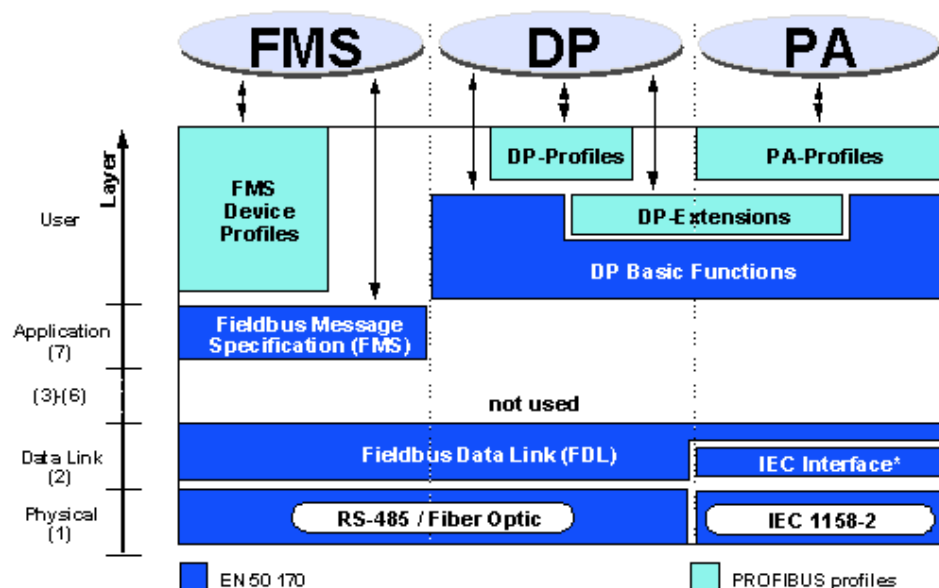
FMS
DP
PA
Layer
DP-Profiles
PA-Profiles
FMS Device Profiles
User
DP-Extensions
DP Basic Functions
Application (7)
Fieldbus Message Specification (FMS)
(3)-(6)
not used
Data Link (2)
Fieldbus Data Link (FDL)
IEC Interface*
Physical (1)
RS-485 / Fiber Optic
IEC 1158-2
EN 50 170
PROFIBUS profiles